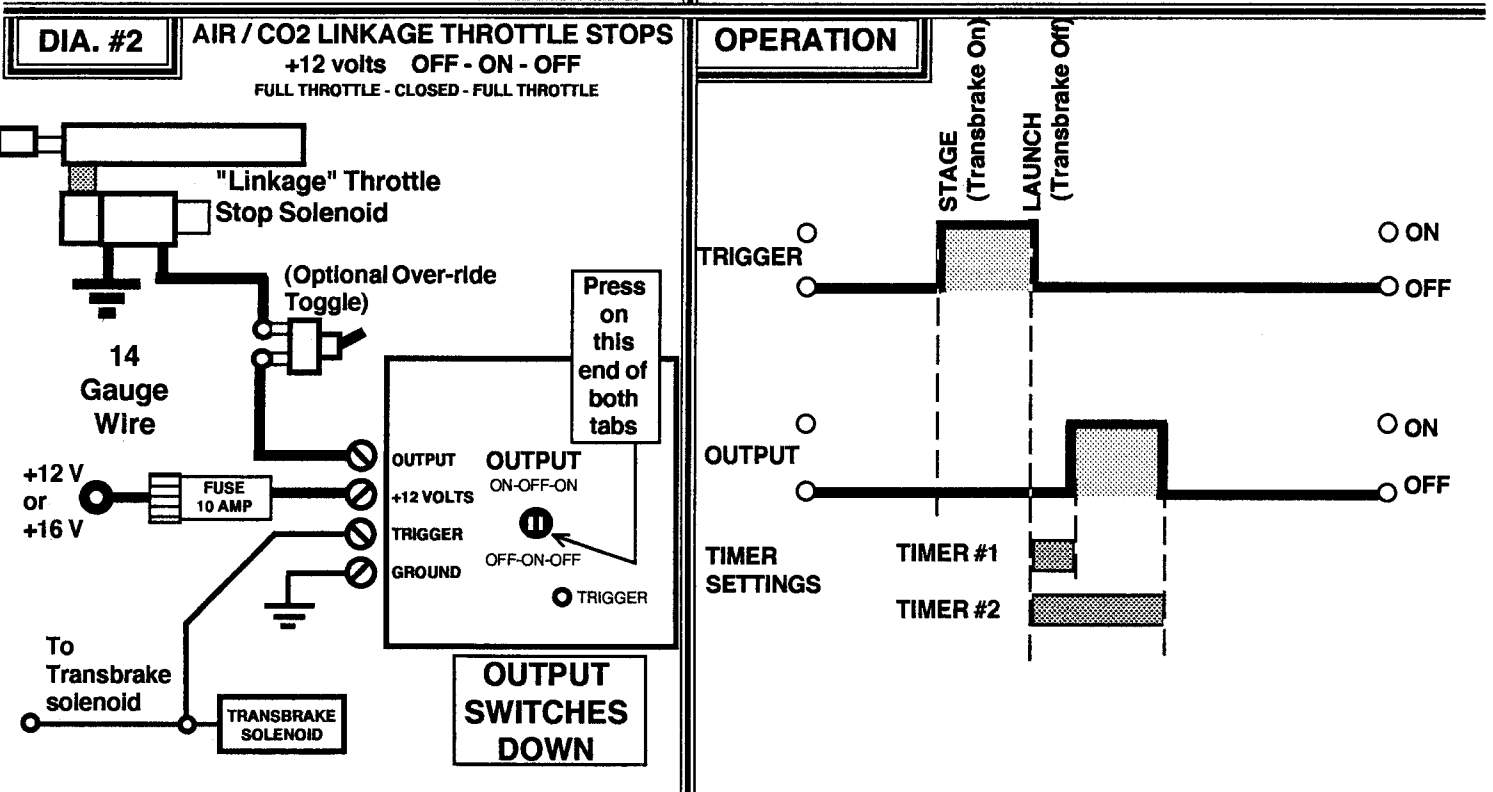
DIA. #2

AIR / CO2 LINKAGE THROTTLE STOPS
+12 volts OFF - ON - OFF
FULL THROTTLE - CLOSED - FULL THROTTLE

"Linkage" Throttle Stop Solenoid

(Optional Over-ride Toggle)

14 Gauge Wire

Press on this end of both tabs

OUTPUT
+12 VOLTS
TRIGGER
GROUND

OUTPUT
ON-OFF-ON
OFF-ON-OFF

TRIGGER

+12 V or +16 V

FUSE 10 AMP

To Transbrake solenoid

TRANSBRAKE SOLENOID

OUTPUT SWITCHES DOWN

OPERATION

STAGE (Transbrake On)
LAUNCH (Transbrake Off)

TRIGGER
ON
OFF

OUTPUT
ON
OFF

TIMER SETTINGS
TIMER #1
TIMER #2